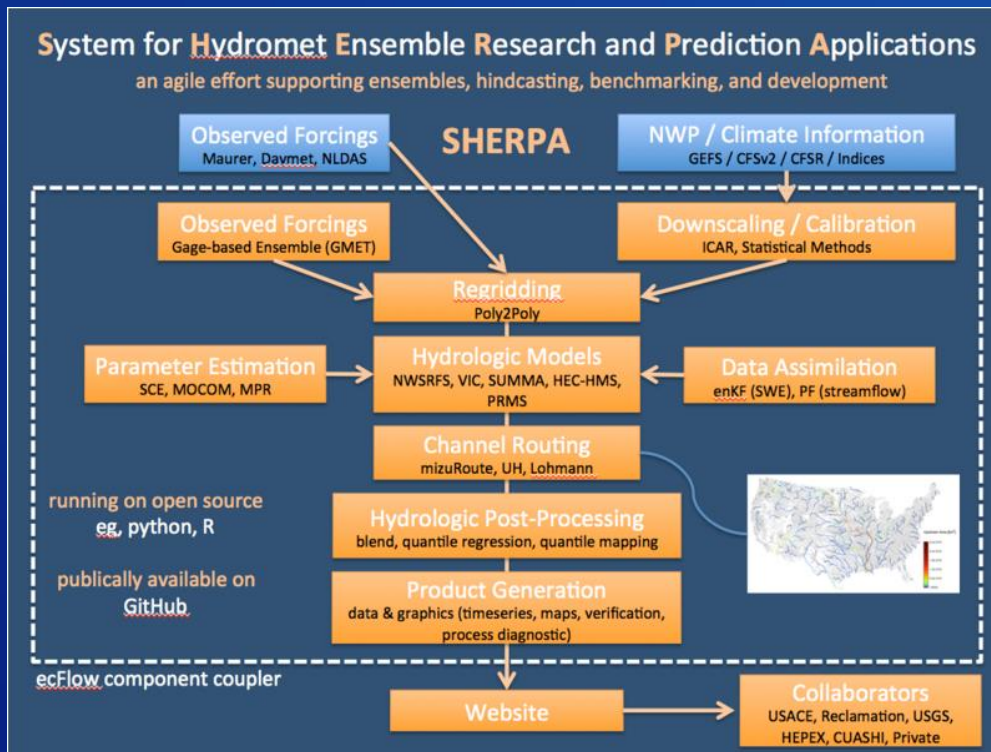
System for Hydromet Ensemble Research and Prediction Applications

an agile effort supporting ensembles, hindcasting, benchmarking, and development

Observed Forcings
Maurer, Daymet, NLDAS

SHERPA

NWP / Climate Information
GEFS / CFSv2 / CFSR / Indices

Observed Forcings
Gage-based Ensemble (GMET)

Downscaling / Calibration
ICAR, Statistical Methods

Regridding
Poly2Poly

Parameter Estimation
SCE, MOCOM, MPR

Hydrologic Models
NWSRFS, VIC, SUMMA, HEC-HMS, PRMS

Data Assimilation
enKF (SWE), PF (streamflow)

Channel Routing
mizuRoute, UH, Lohmann

running on open source
eg, python, R

Hydrologic Post-Processing
blend, quantile regression, quantile mapping

publically available on
GitHub

Product Generation
data & graphics (timeseries, maps, verification, process diagnostic)

ecFlow component coupler

Website

Collaborators
USACE, Reclamation, USGS, HEPEX, CUASHI, Private